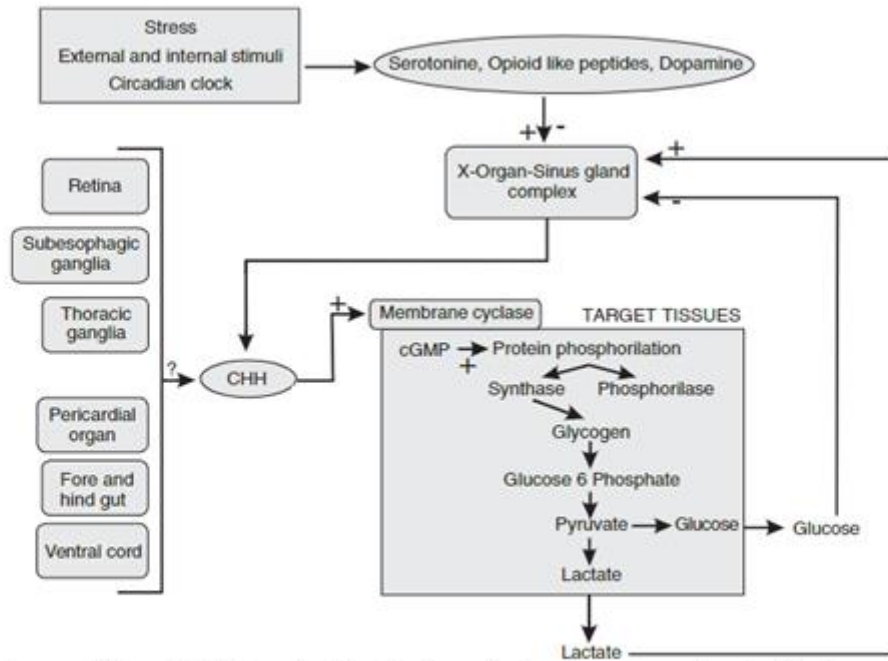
Stress
External and internal stimuli
Circadian clock

Serotonine, Opioid like peptides, Dopamine

+ -

X-Organ-Sinus gland complex

+

-

Retina

Subesophagic ganglia

Thoracic ganglia

Pericardial organ

Fore and hind gut

Ventral cord

?

CHH

+

Membrane cyclase

TARGET TISSUES

cGMP → Protein phosphorilation

+

Synthase

Phosphorilase

Glycogen

Glucose 6 Phosphate

Pyruvate → Glucose → Glucose

Lactate

Lactate